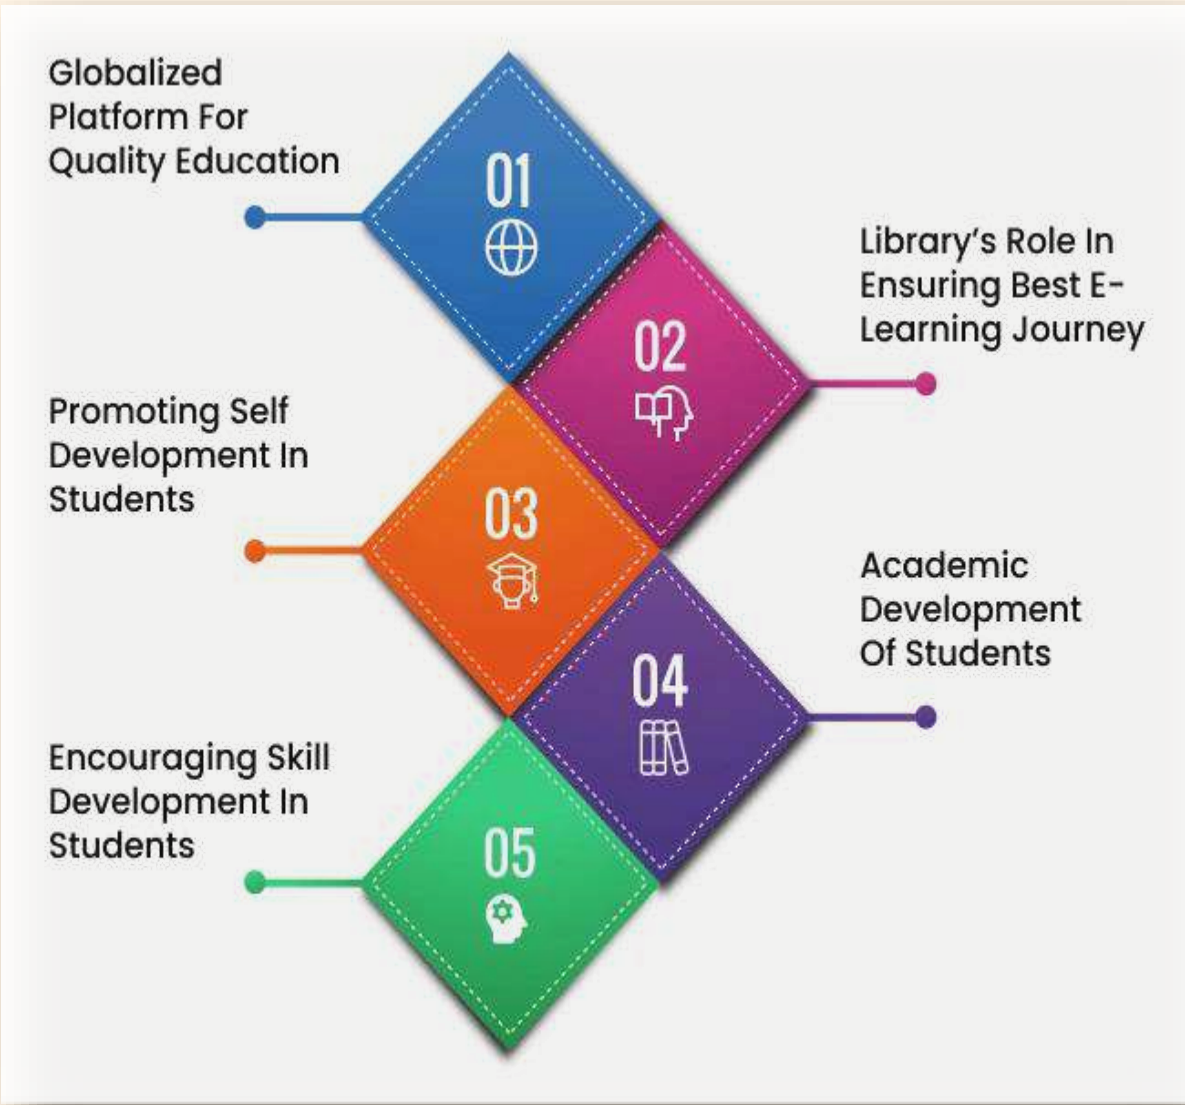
Globalized Platform For Quality Education

01

Library's Role In Ensuring Best E-Learning Journey

02

Promoting Self Development In Students

03

Academic Development Of Students

04

Encouraging Skill Development In Students

05